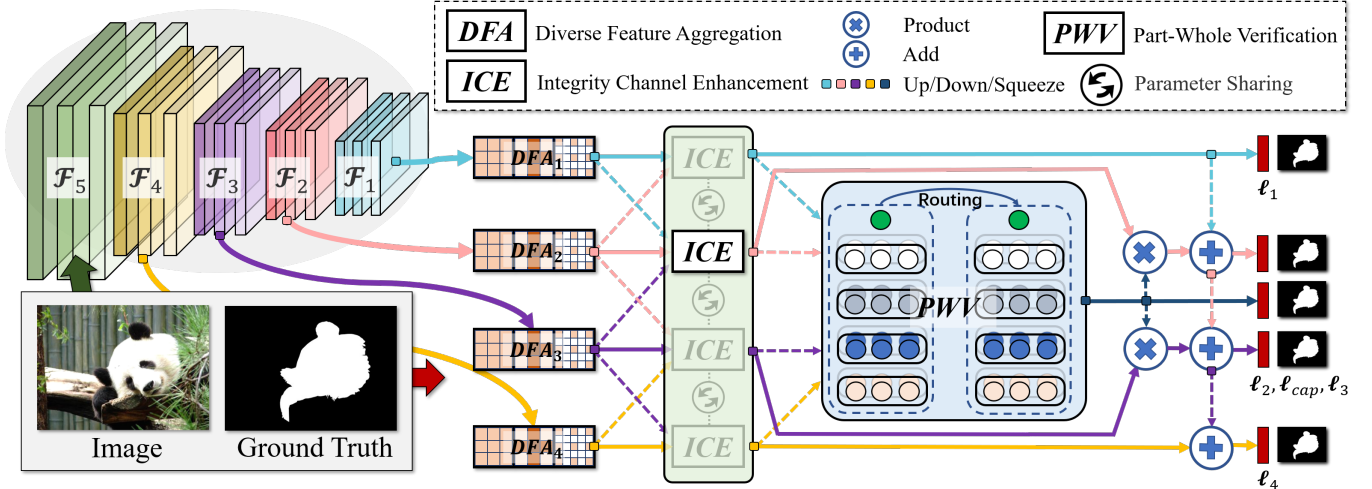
DFA Diverse Feature Aggregation
Product
Add
PWV Part-Whole Verification
ICE Integrity Channel Enhancement
Up/Down/Squeeze
Parameter Sharing

$\mathcal{F}_5$ $\mathcal{F}_4$ $\mathcal{F}_3$ $\mathcal{F}_2$ $\mathcal{F}_1$

$DFA_1$
$DFA_2$
$DFA_3$
$DFA_4$

ICE
ICE
ICE
ICE

Routing
PWV

$\ell_1$
$\ell_2, \ell_{cap}, \ell_3$
$\ell_4$

Image
Ground Truth